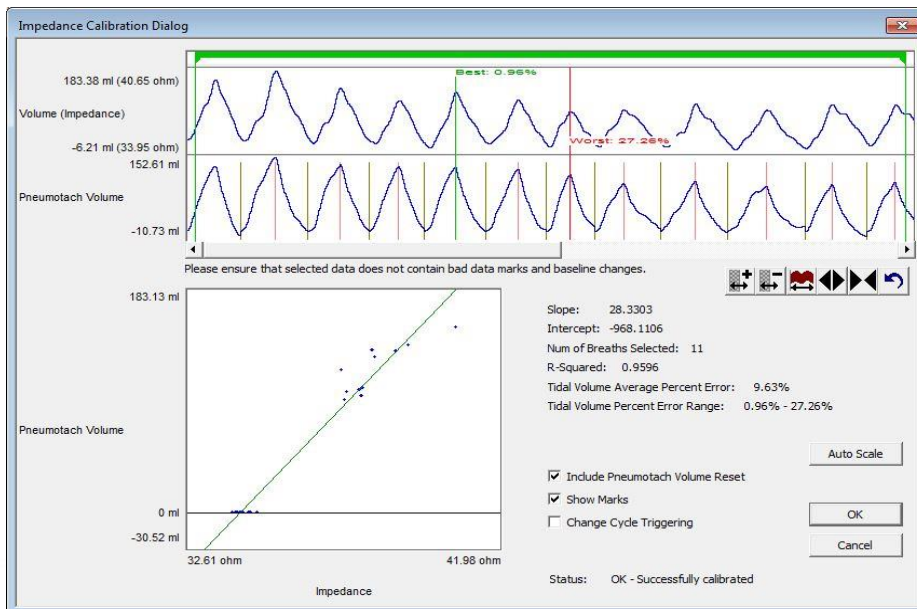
Impedance Calibration Dialog

183.38 ml (40.65 ohm)

Volume (Impedance)

-6.21 ml (33.95 ohm)

Best: 0.96%

Worst: 27.26%

152.61 ml

Pneumotach Volume

-10.73 ml

Please ensure that selected data does not contain bad data marks and baseline changes.

183.13 ml

Pneumotach Volume

0 ml

-30.52 ml

32.61 ohm

41.98 ohm

Impedance

Slope: 28.3303

Intercept: -968.1106

Num of Breaths Selected: 11

R-Squared: 0.9596

Tidal Volume Average Percent Error: 9.63%

Tidal Volume Percent Error Range: 0.96% - 27.26%

Auto Scale

☑ Include Pneumotach Volume Reset

☑ Show Marks

☐ Change Cycle Triggering

OK

Cancel

Status: OK - Successfully calibrated